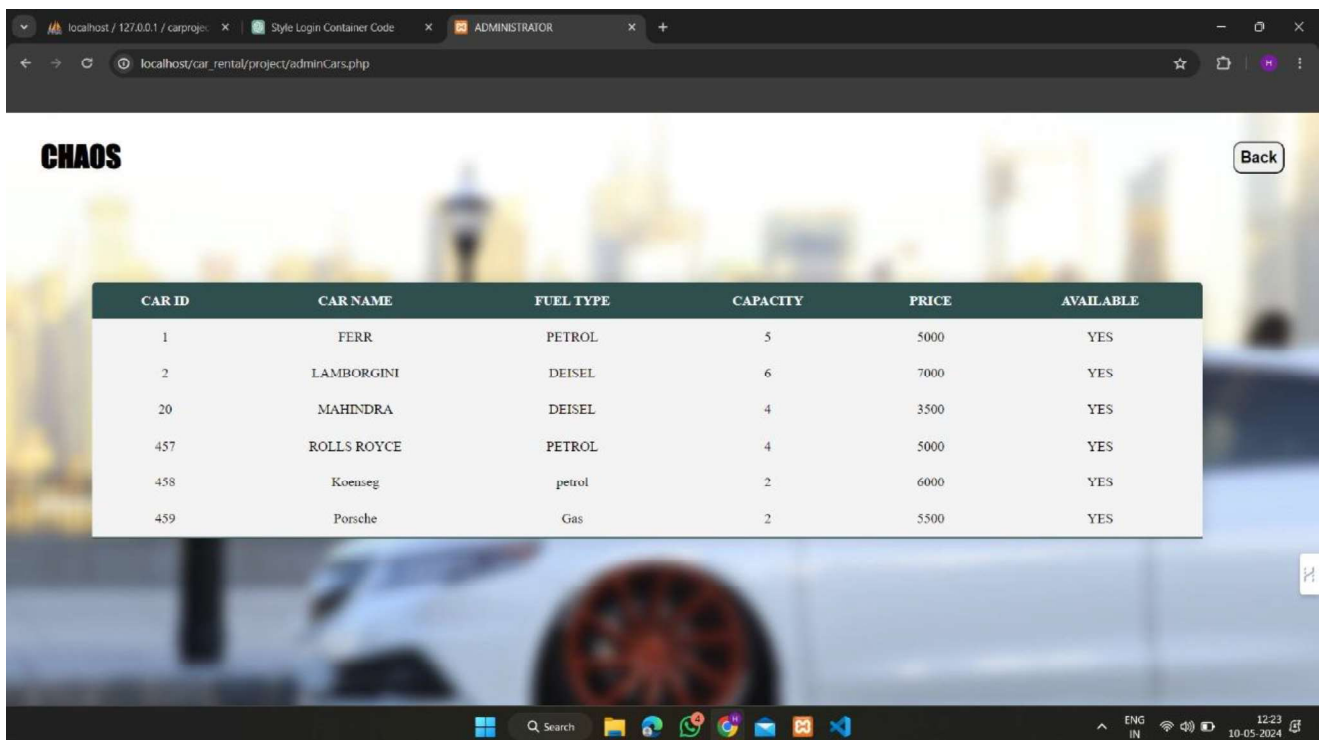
localhost / 127.0.0.1 / carprojec × | Style Login Container Code × | ADMINISTRATOR × +

localhost/car_rental/project/adminCars.php

CHAOS

Back

| CAR ID | CAR NAME | FUEL TYPE | CAPACITY | PRICE | AVAILABLE |
|---|---|---|---|---|---|
| 1 | FERR | PETROL | 5 | 5000 | YES |
| 2 | LAMBORGINI | DEISEL | 6 | 7000 | YES |
| 20 | MAHINDRA | DEISEL | 4 | 3500 | YES |
| 457 | ROLLS ROYCE | PETROL | 4 | 5000 | YES |
| 458 | Koenseg | petrol | 2 | 6000 | YES |
| 459 | Porsche | Gas | 2 | 5500 | YES |

Search

ENG IN

12:23
10-05-2024